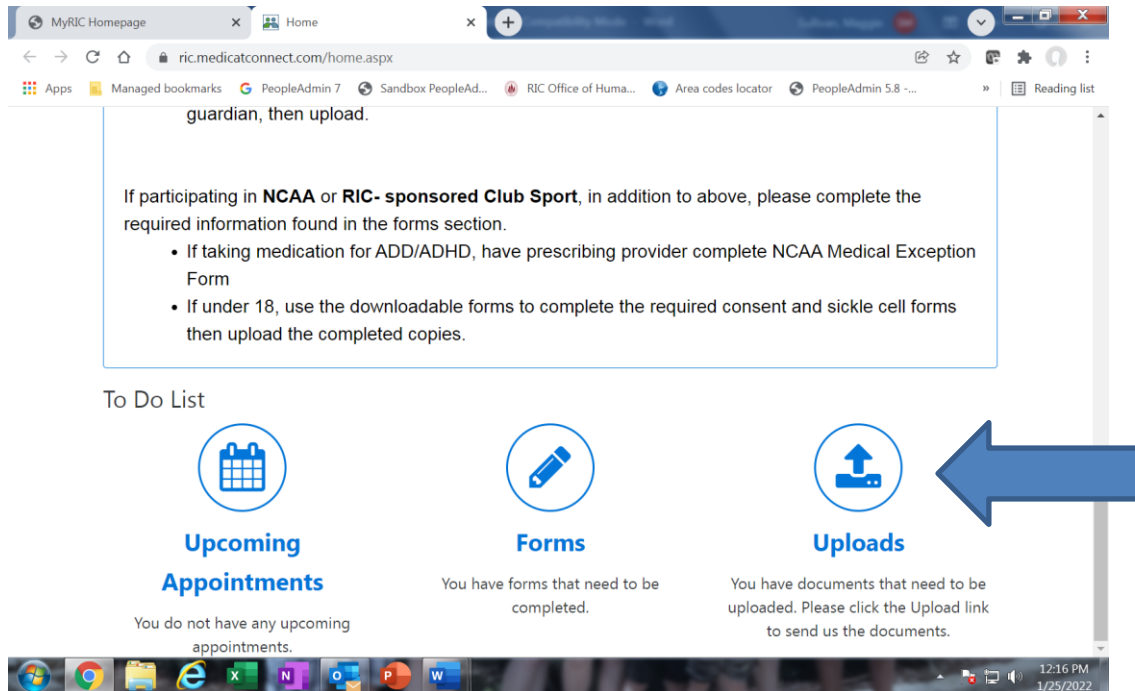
MyRIC Homepage
Home
ric.medicatconnect.com/home.aspx
Apps Managed bookmarks PeopleAdmin 7 Sandbox PeopleAd... RIC Office of Huma... Area codes locator PeopleAdmin 5.8 -... » Reading list

guardian, then upload.

If participating in **NCAA** or **RIC- sponsored Club Sport**, in addition to above, please complete the required information found in the forms section.

• If taking medication for ADD/ADHD, have prescribing provider complete NCAA Medical Exception Form
• If under 18, use the downloadable forms to complete the required consent and sickle cell forms then upload the completed copies.

To Do List

Upcoming Appointments
You do not have any upcoming appointments.

Forms
You have forms that need to be completed.

Uploads
You have documents that need to be uploaded. Please click the Upload link to send us the documents.

12:16 PM
1/25/2022